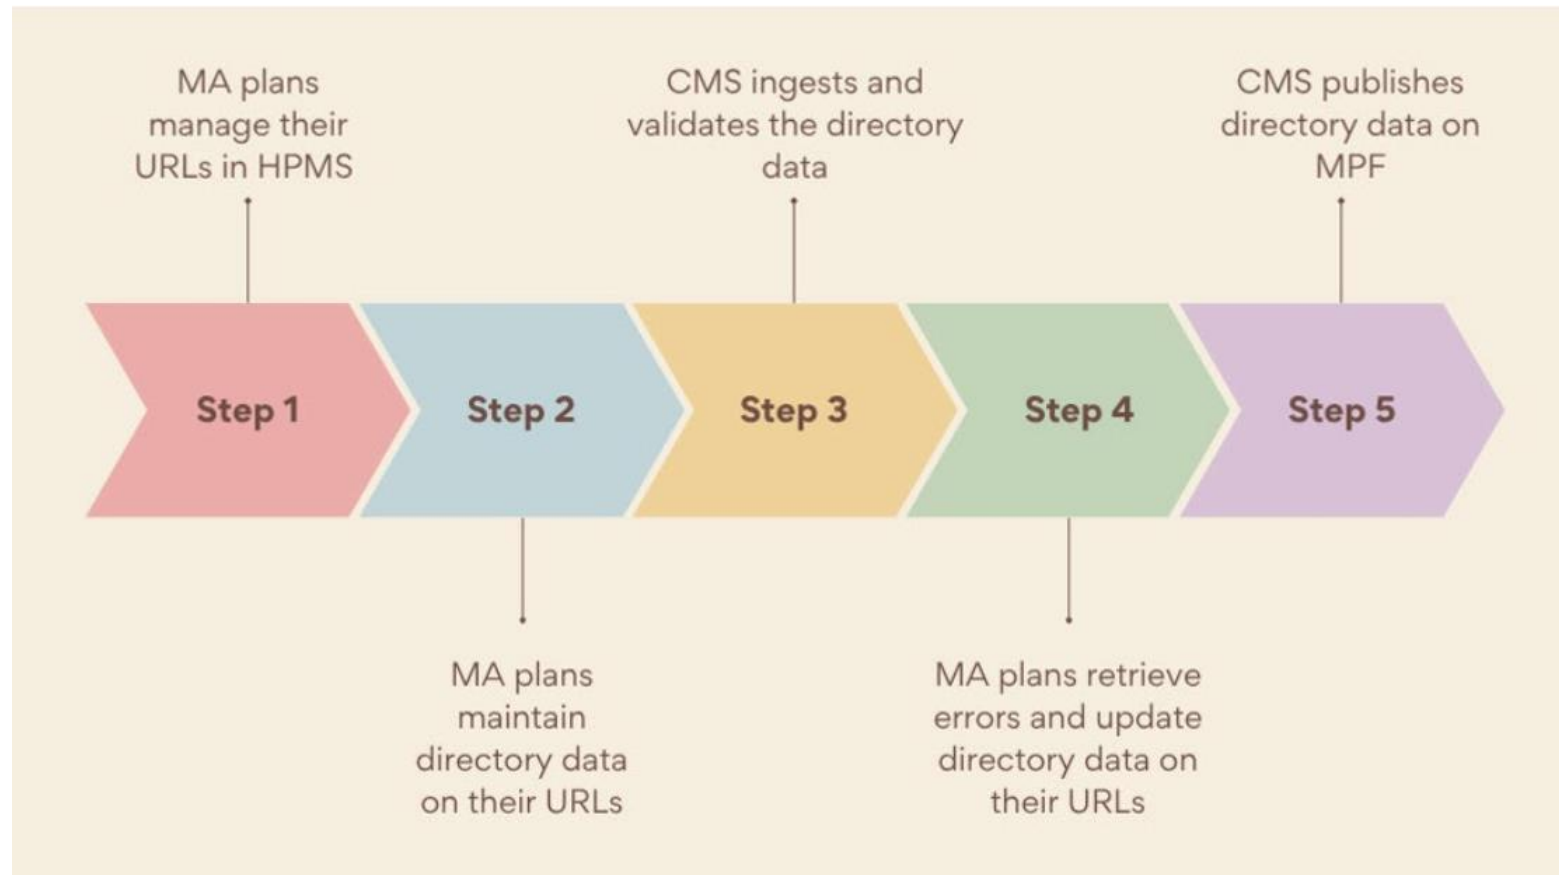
Step 1
MA plans manage their URLs in HPMS

Step 2
MA plans maintain directory data on their URLs

Step 3
CMS ingests and validates the directory data

Step 4
MA plans retrieve errors and update directory data on their URLs

Step 5
CMS publishes directory data on MPF